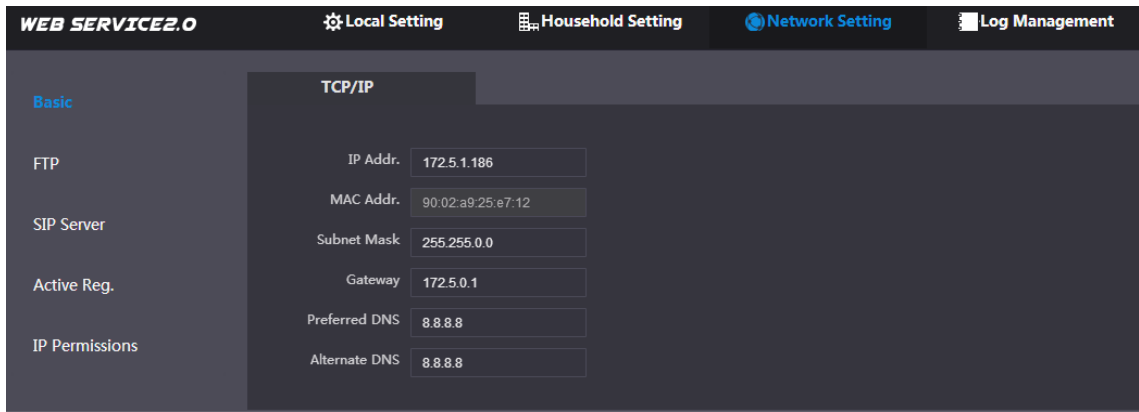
WEB SERVICE2.0

Local Setting

Household Setting

Network Setting

Log Management

Basic

FTP

SIP Server

Active Reg.

IP Permissions

TCP/IP

| | |
|---|---|
| IP Addr. | 172.5.1.186 |
| MAC Addr. | 90:02:a9:25:e7:12 |
| Subnet Mask | 255.255.0.0 |
| Gateway | 172.5.0.1 |
| Preferred DNS | 8.8.8.8 |
| Alternate DNS | 8.8.8.8 |